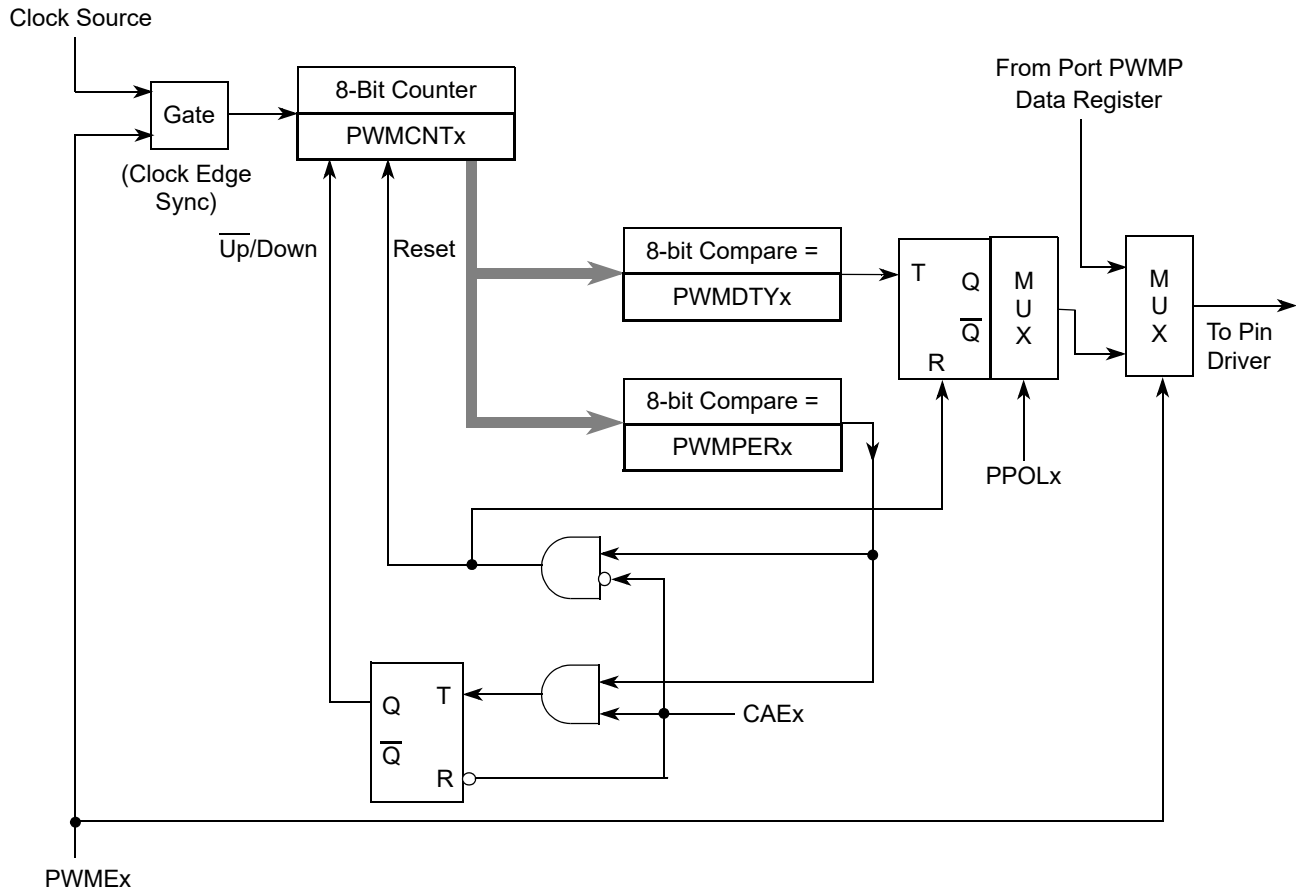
Clock Source

Gate

(Clock Edge Sync)

8-Bit Counter

PWMCNTx

From Port PWMP Data Register

$\overline{\text{Up}}$/Down

Reset

8-bit Compare =

PWMDTYx

T

Q

$\overline{\text{Q}}$

R

M U X

M U X

To Pin Driver

8-bit Compare =

PWMPERx

PPOLx

Q

T

$\overline{\text{Q}}$

R

CAEx

PWMEx